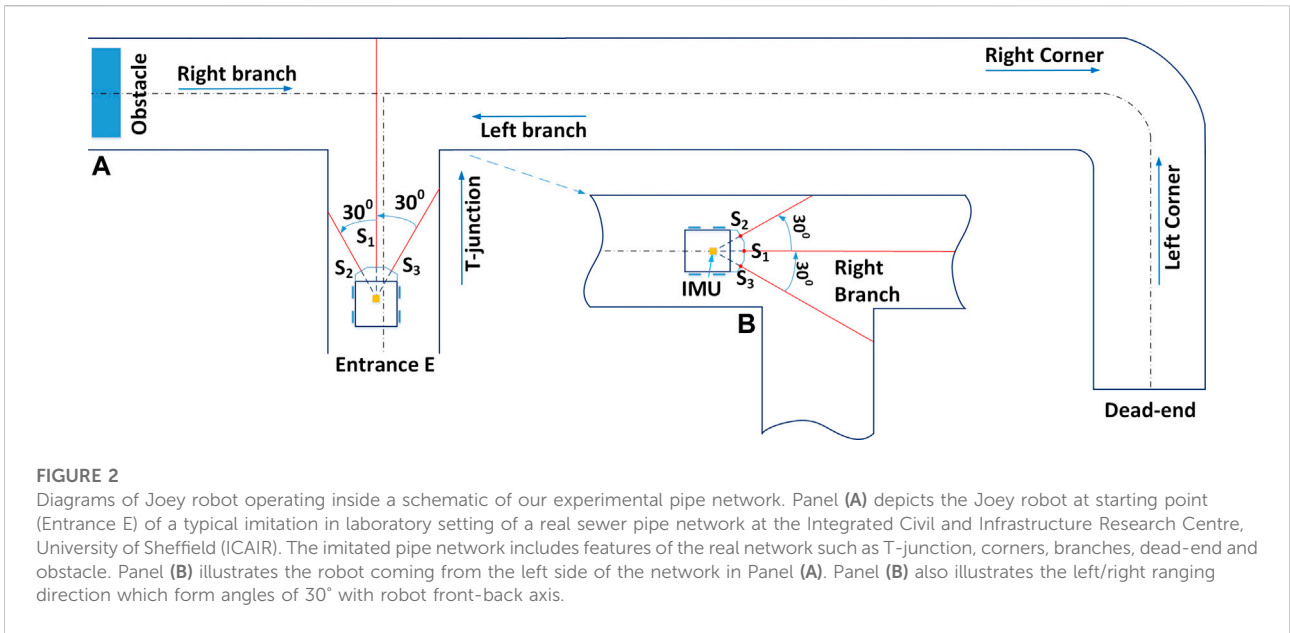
Obstacle

Right branch

Right Corner

Left branch

A

$30^0$

$30^0$

$S_1$

$S_2$

$S_3$

T-junction

Entrance E

$S_2$

$S_1$

$S_3$

$30^0$

$30^0$

IMU

Right Branch

B

Left Corner

Dead-end

FIGURE 2
Diagrams of Joey robot operating inside a schematic of our experimental pipe network. Panel **(A)** depicts the Joey robot at starting point (Entrance E) of a typical imitation in laboratory setting of a real sewer pipe network at the Integrated Civil and Infrastructure Research Centre, University of Sheffield (ICAIR). The imitated pipe network includes features of the real network such as T-junction, corners, branches, dead-end and obstacle. Panel **(B)** illustrates the robot coming from the left side of the network in Panel **(A)**. Panel **(B)** also illustrates the left/right ranging direction which form angles of 30° with robot front-back axis.